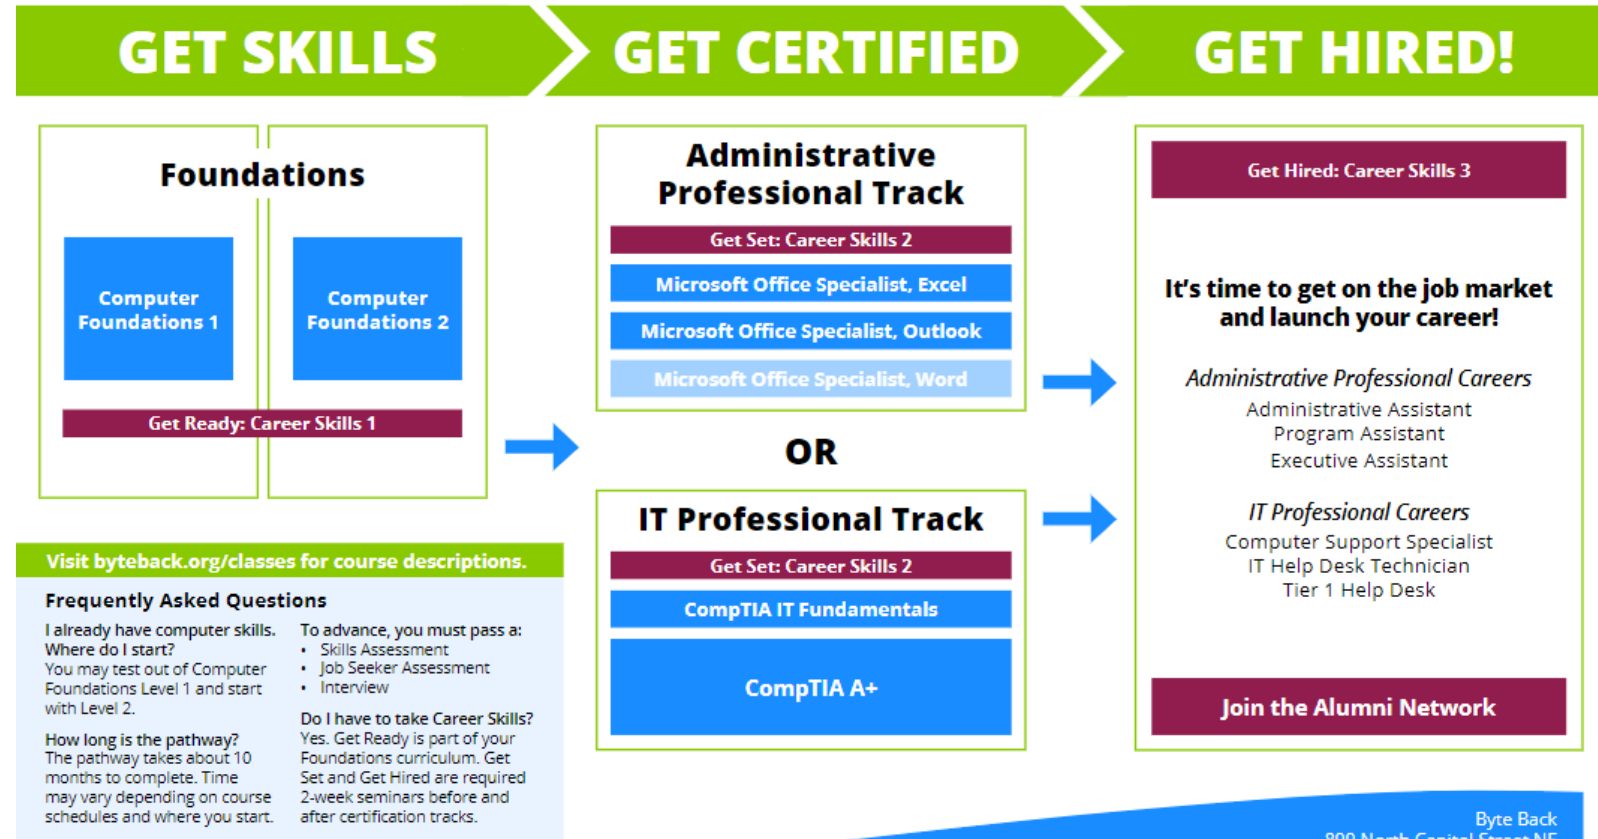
GET SKILLS

GET CERTIFIED

GET HIRED!

Foundations

Computer Foundations 1

Computer Foundations 2

Get Ready: Career Skills 1

Visit byteback.org/classes for course descriptions.

Frequently Asked Questions

I already have computer skills. Where do I start?
You may test out of Computer Foundations Level 1 and start with Level 2.

How long is the pathway?
The pathway takes about 10 months to complete. Time may vary depending on course schedules and where you start.

To advance, you must pass a:
• Skills Assessment
• Job Seeker Assessment
• Interview

Do I have to take Career Skills?
Yes. Get Ready is part of your Foundations curriculum. Get Set and Get Hired are required 2-week seminars before and after certification tracks.

Administrative Professional Track

Get Set: Career Skills 2

Microsoft Office Specialist, Excel

Microsoft Office Specialist, Outlook

Microsoft Office Specialist, Word

OR

IT Professional Track

Get Set: Career Skills 2

CompTIA IT Fundamentals

CompTIA A+

Get Hired: Career Skills 3

It's time to get on the job market and launch your career!

Administrative Professional Careers
Administrative Assistant
Program Assistant
Executive Assistant

IT Professional Careers
Computer Support Specialist
IT Help Desk Technician
Tier 1 Help Desk

Join the Alumni Network

Byte Back
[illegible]